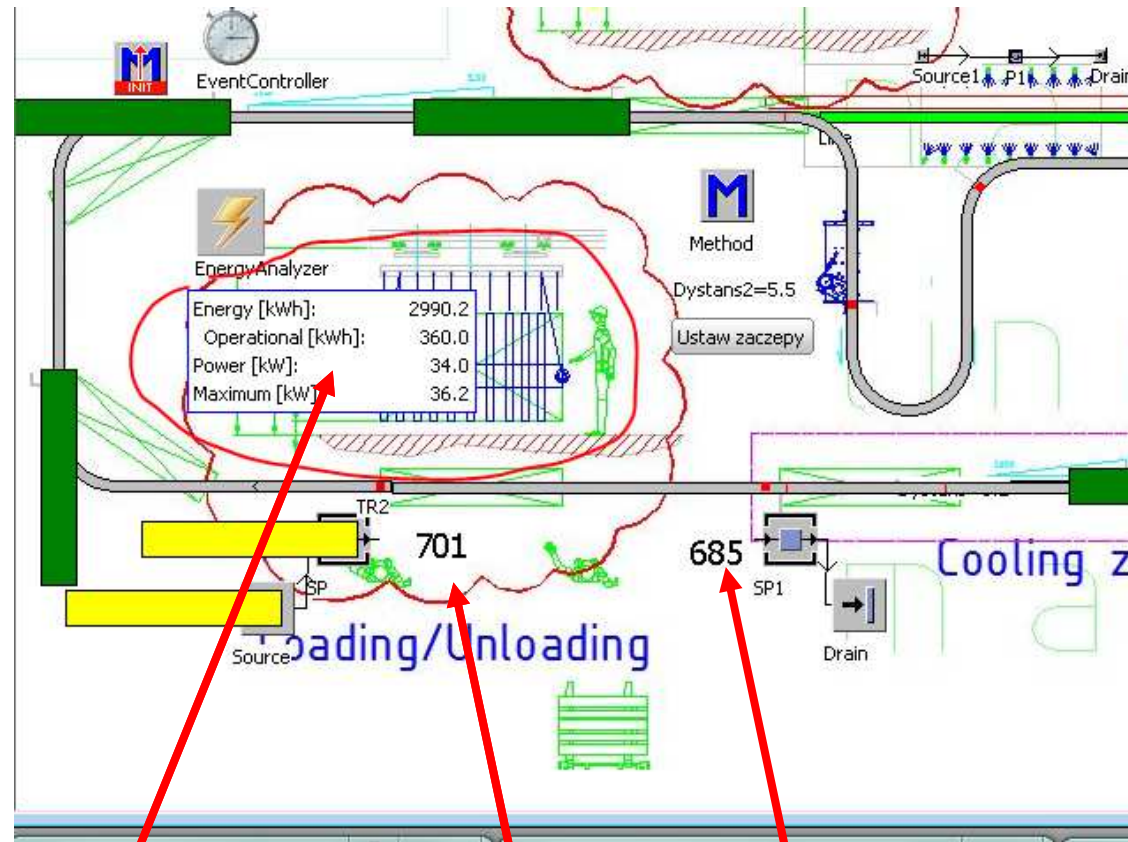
INIT

EventController

Source1 P1 Drain

Method

EnergyAnalyzer

Dystans2=5.5

| Energy [kWh]: | 2990.2 |
|---|---|
| Operational [kWh]: | 360.0 |
| Power [kW]: | 34.0 |
| Maximum [kW]: | 36.2 |

Ustaw zaczepy

TR2

701

685

SP1

Cooling z

SP

Source

Loading/Unloading

Drain